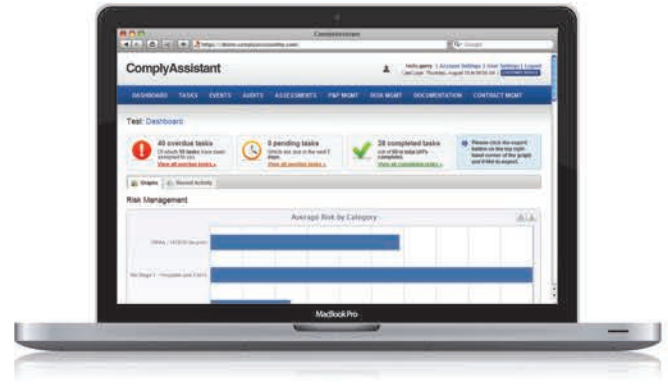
ComplyAssistant
https://demo.complyassistant.com
Google
ComplyAssistant
Hello garry | Account Settings | User Settings | Logout
Last Login: Thursday, August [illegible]
DASHBOARD TASKS EVENTS AUDITS ASSESSMENTS P&P MGMT RISK MGMT DOCUMENTATION CONTACT MGMT
Test: Dashboard
40 overdue tasks
Of which 10 tasks have been assigned to you.
View all overdue tasks »
0 pending tasks
Which are due in the next 7 days.
View all pending tasks »
28 completed tasks
out of 68 in total (41%) completed.
View all completed tasks »
Please click the export button on the top right hand corner of the graph and it like to export.
Graphs
Recent Activity
Risk Management
Average Risk by Category
HIPAA / HITECH Security
Mid Stage 1 - Hospitals (and CAH)
MacBook Pro